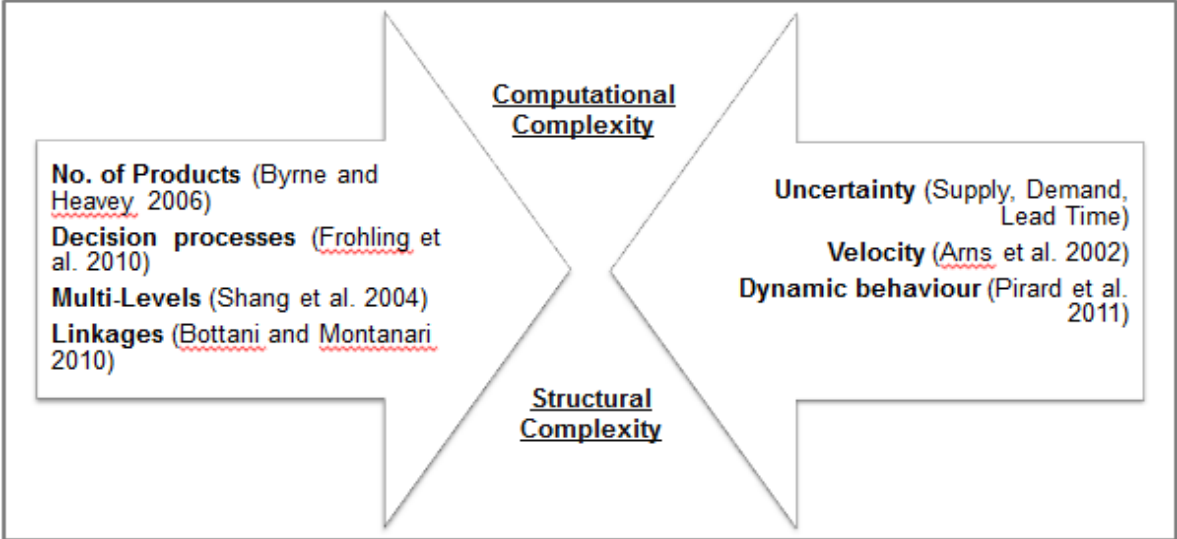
Computational Complexity

No. of Products (Byrne and Heavey 2006)

Decision processes (Frohling et al. 2010)

Multi-Levels (Shang et al. 2004)

Linkages (Bottani and Montanari 2010)

Uncertainty (Supply, Demand, Lead Time)

Velocity (Arns et al. 2002)

Dynamic behaviour (Pirard et al. 2011)

Structural Complexity